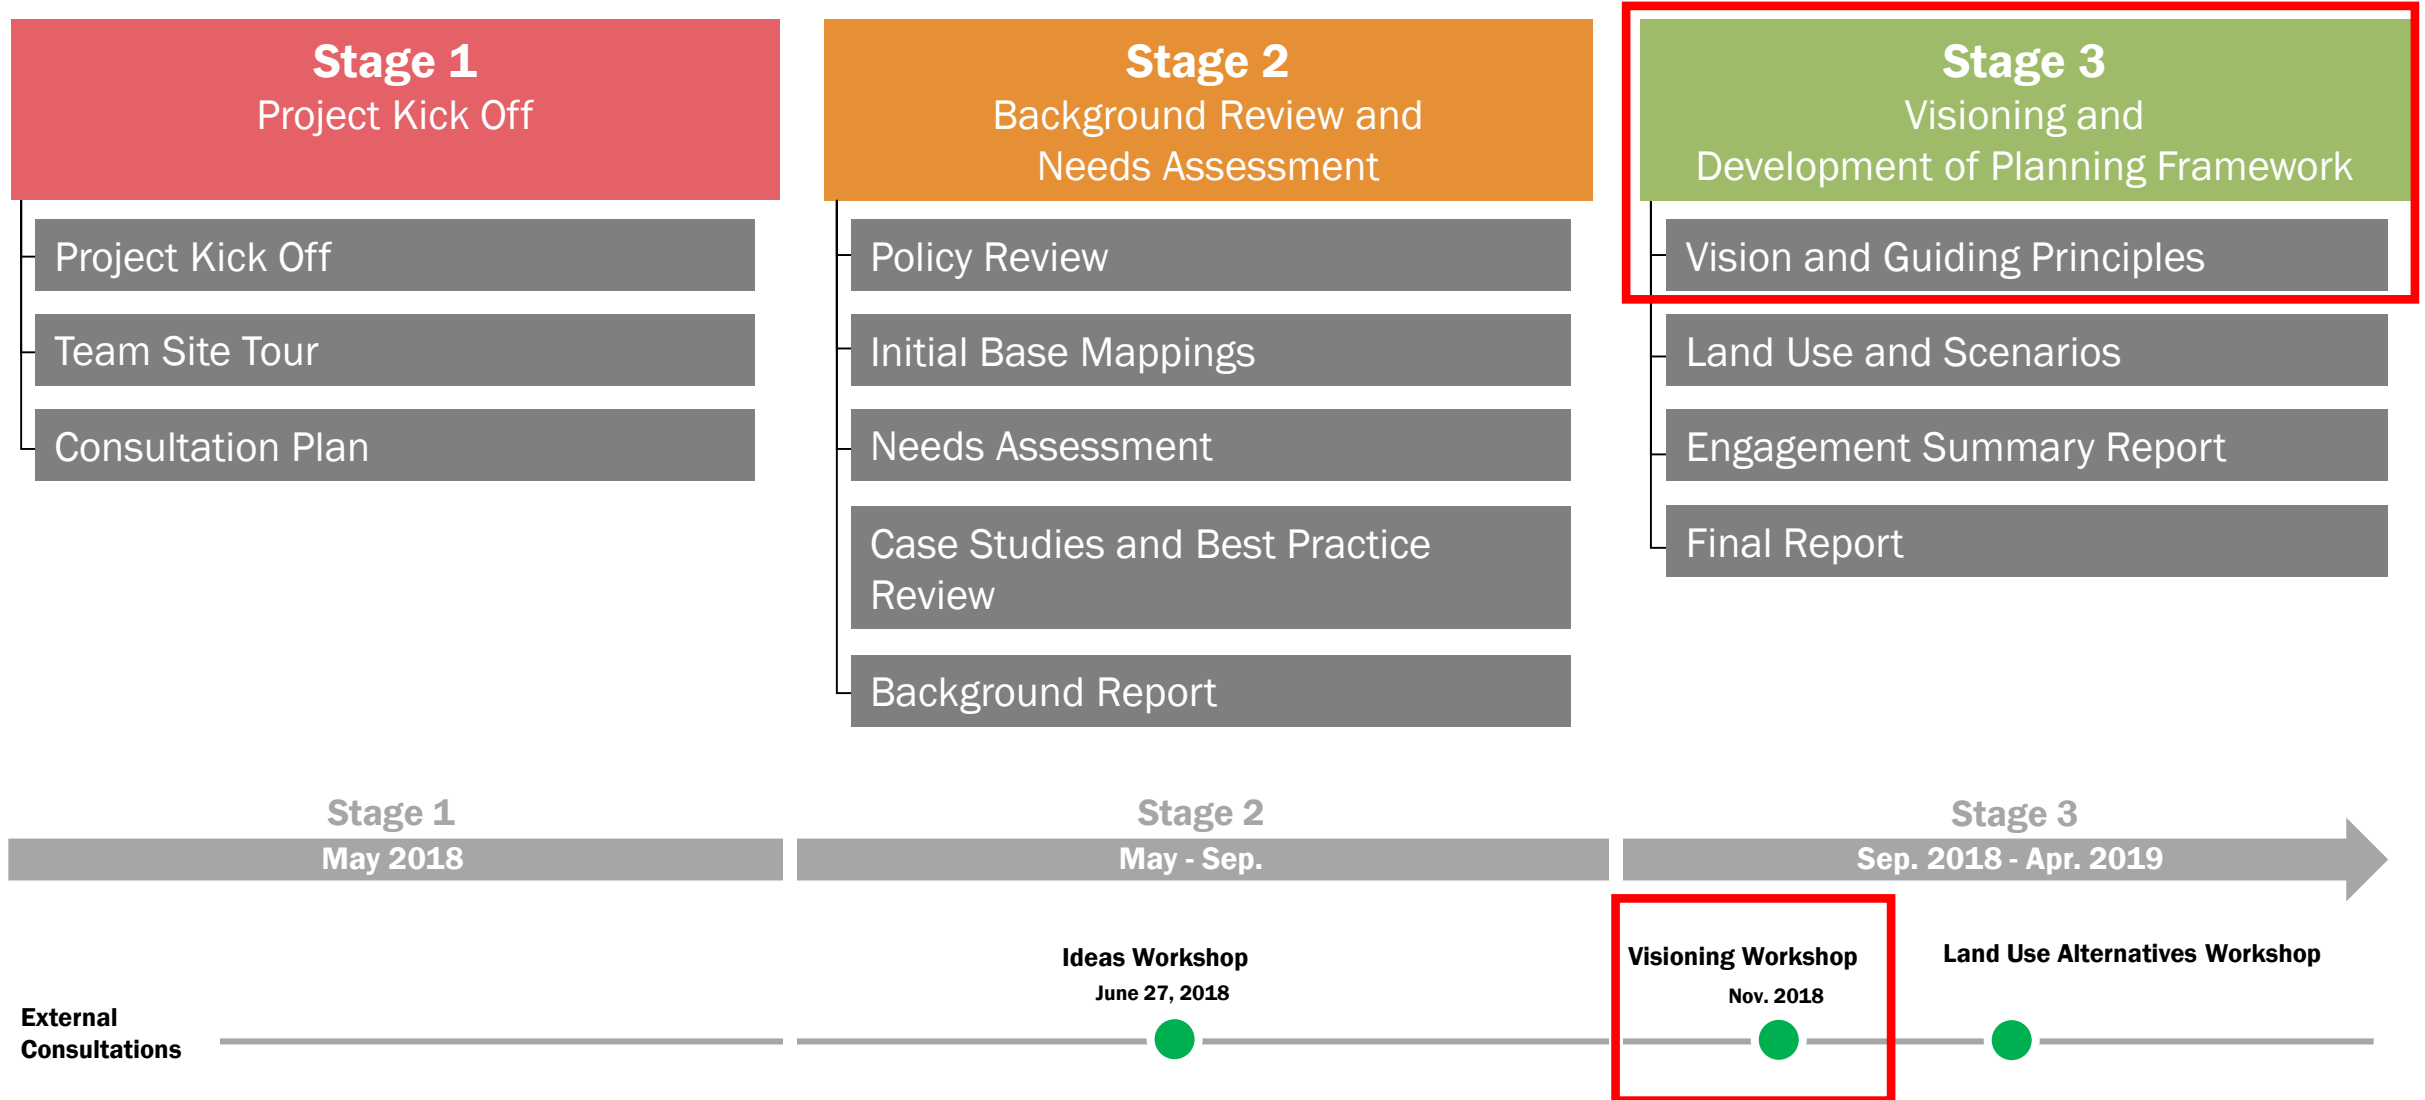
Stage 1
Project Kick Off

Project Kick Off

Team Site Tour

Consultation Plan

Stage 2
Background Review and Needs Assessment

Policy Review

Initial Base Mappings

Needs Assessment

Case Studies and Best Practice Review

Background Report

Stage 3
Visioning and Development of Planning Framework

Vision and Guiding Principles

Land Use and Scenarios

Engagement Summary Report

Final Report

Stage 1
May 2018

Stage 2
May - Sep.

Stage 3
Sep. 2018 - Apr. 2019

External Consultations

Ideas Workshop
June 27, 2018

Visioning Workshop
Nov. 2018

Land Use Alternatives Workshop